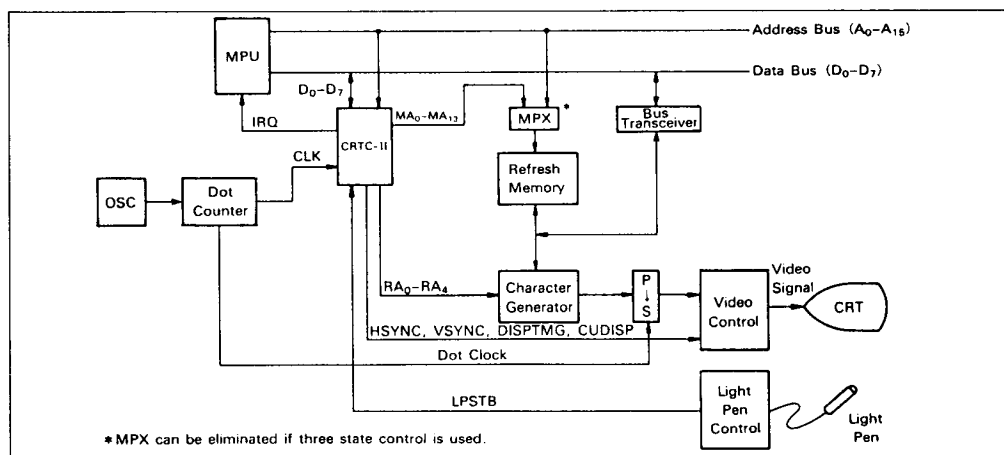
MPU

Address Bus ($A_0$–$A_{15}$)

Data Bus ($D_0$–$D_7$)

$D_0$–$D_7$

IRQ

CRTC-II

$MA_0$–$MA_{13}$

MPX *

Bus Transceiver

CLK

OSC

Dot Counter

Refresh Memory

$RA_0$–$RA_4$

Character Generator

P ↓ S

Video Control

Video Signal

CRT

HSYNC, VSYNC, DISPTMG, CUDISP

Dot Clock

LPSTB

Light Pen Control

Light Pen

* MPX can be eliminated if three state control is used.